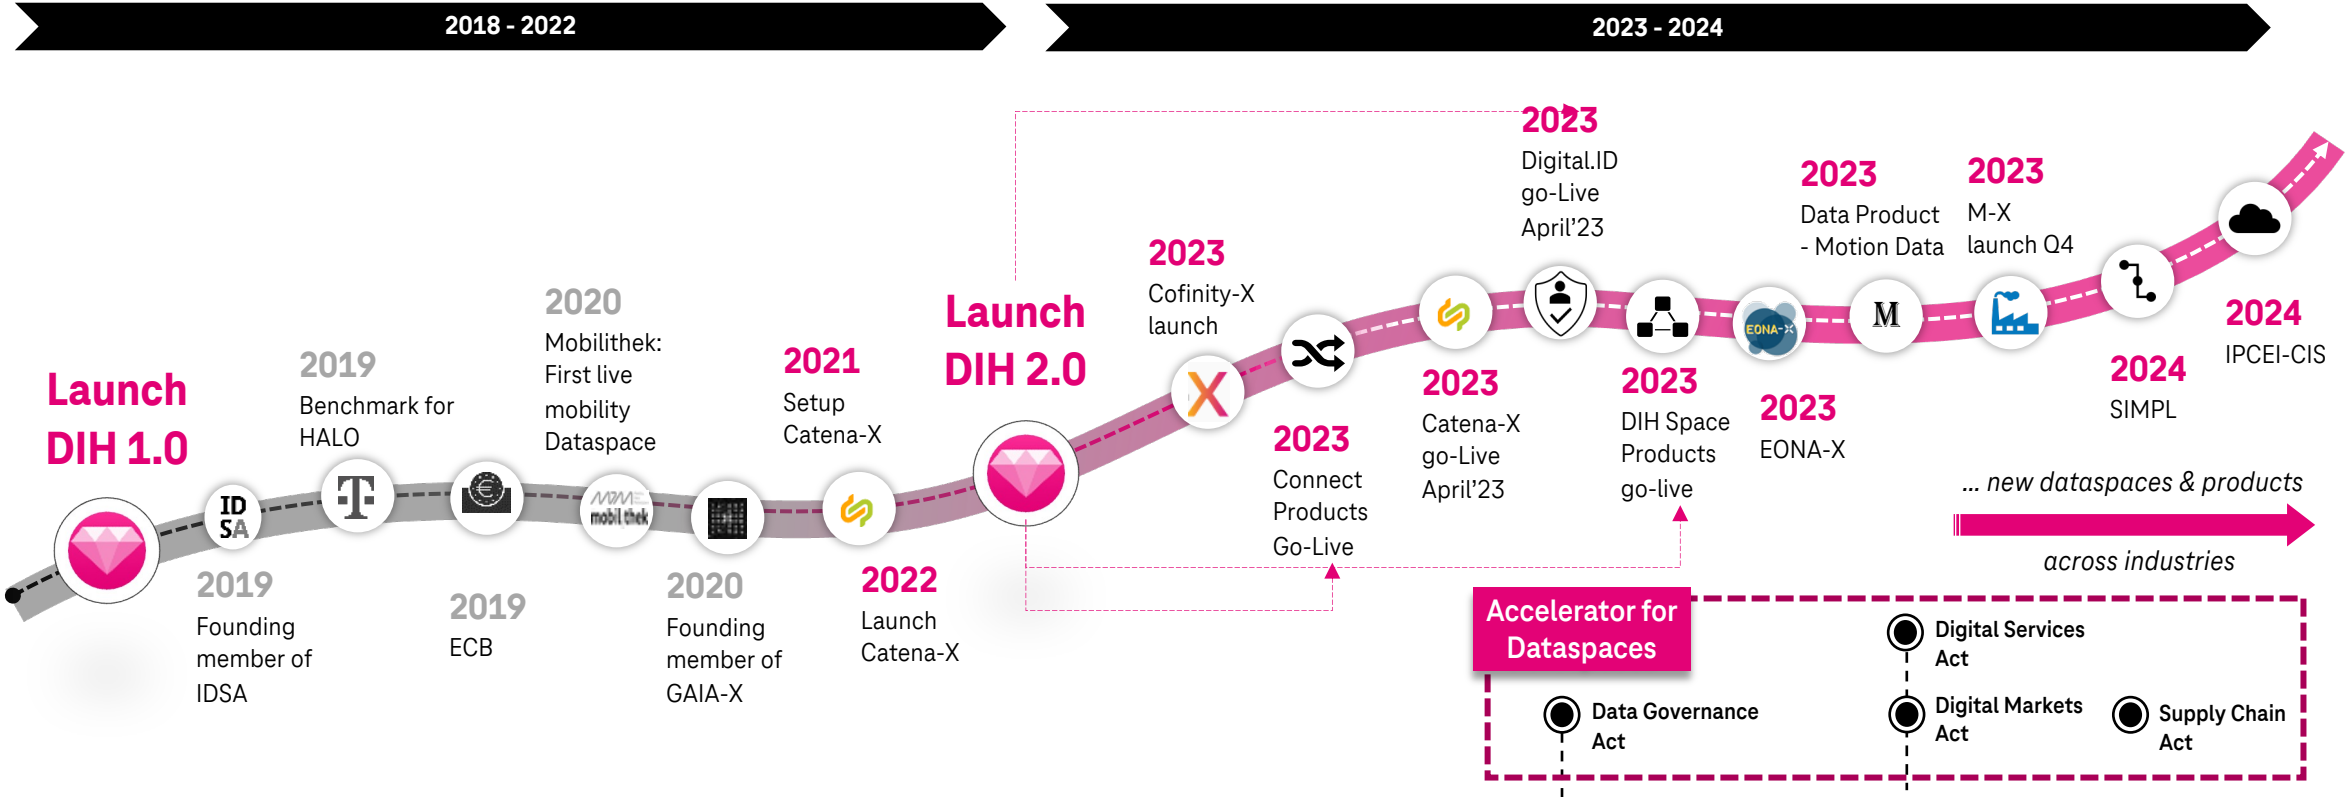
2018 - 2022

2023 - 2024

Launch DIH 1.0

ID SA

2019 Founding member of IDSA

2019 Benchmark for HALO

2019 ECB

2020 Mobilithek: First live mobility Dataspace

mobilithek

2020 Founding member of GAIA-X

2021 Setup Catena-X

2022 Launch Catena-X

Launch DIH 2.0

2023 Cofinity-X launch

2023 Connect Products Go-Live

2023 Catena-X go-Live April'23

2023 Digital.ID go-Live April'23

2023 DIH Space Products go-live

EONA-X

2023 EONA-X

2023 Data Product - Motion Data

M

2023 M-X launch Q4

2024 SIMPL

2024 IPCEI-CIS

... new dataspaces & products

across industries

Accelerator for Dataspaces

Data Governance Act

Digital Services Act

Digital Markets Act

Supply Chain Act